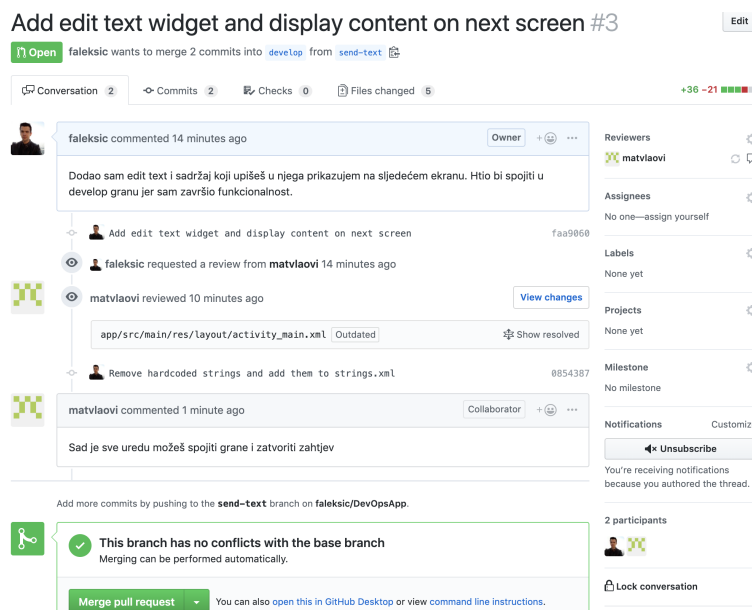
Add edit text widget and display content on next screen #3

Edit

Open faleksic wants to merge 2 commits into develop from send-text

Conversation 2 Commits 2 Checks 0 Files changed 5 +36 −21

faleksic commented 14 minutes ago Owner

Dodao sam edit text i sadržaj koji upišeš u njega prikazujem na sljedećem ekranu. Htio bi spojiti u develop granu jer sam završio funkcionalnost.

Add edit text widget and display content on next screen faa9060

faleksic requested a review from matvlaovi 14 minutes ago

matvlaovi reviewed 10 minutes ago View changes

app/src/main/res/layout/activity_main.xml Outdated Show resolved

Remove hardcoded strings and add them to strings.xml 0854387

matvlaovi commented 1 minute ago Collaborator

Sad je sve uredu možeš spojiti grane i zatvoriti zahtjev

Add more commits by pushing to the send-text branch on faleksic/DevOpsApp.

This branch has no conflicts with the base branch
Merging can be performed automatically.

Merge pull request You can also open this in GitHub Desktop or view command line instructions.

Reviewers
matvlaovi

Assignees
No one—assign yourself

Labels
None yet

Projects
None yet

Milestone
No milestone

Notifications Customiz

Unsubscribe

You're receiving notifications because you authored the thread.

2 participants

Lock conversation